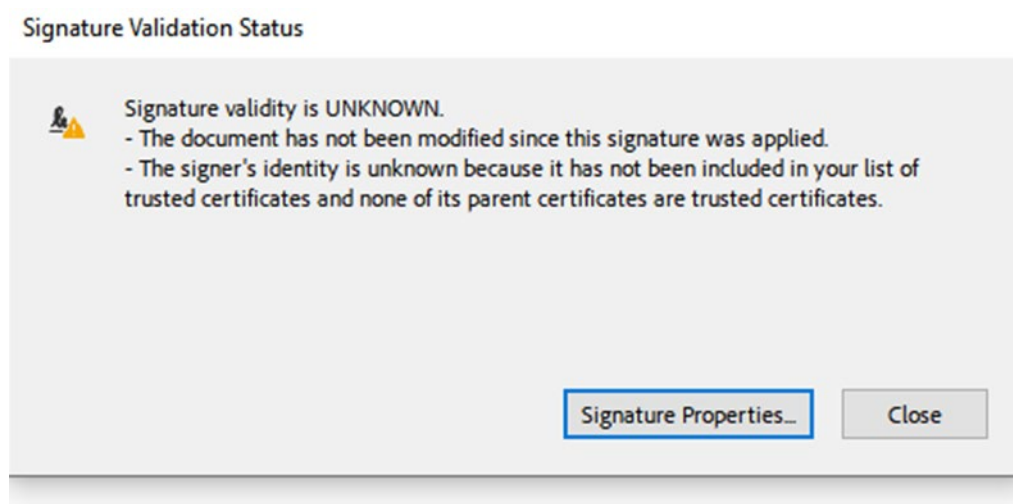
Signature Validation Status

Signature validity is UNKNOWN.
- The document has not been modified since this signature was applied.
- The signer's identity is unknown because it has not been included in your list of trusted certificates and none of its parent certificates are trusted certificates.

Signature Properties...

Close